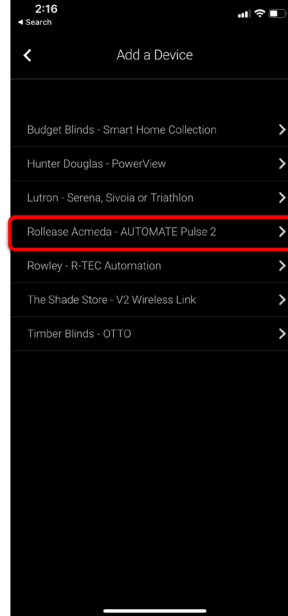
2:16
◂ Search

Add a Device

Budget Blinds - Smart Home Collection

Hunter Douglas - PowerView

Lutron - Serena, Sivoia or Triathlon

Rollease Acmeda - AUTOMATE Pulse 2

Rowley - R-TEC Automation

The Shade Store - V2 Wireless Link

Timber Blinds - OTTO